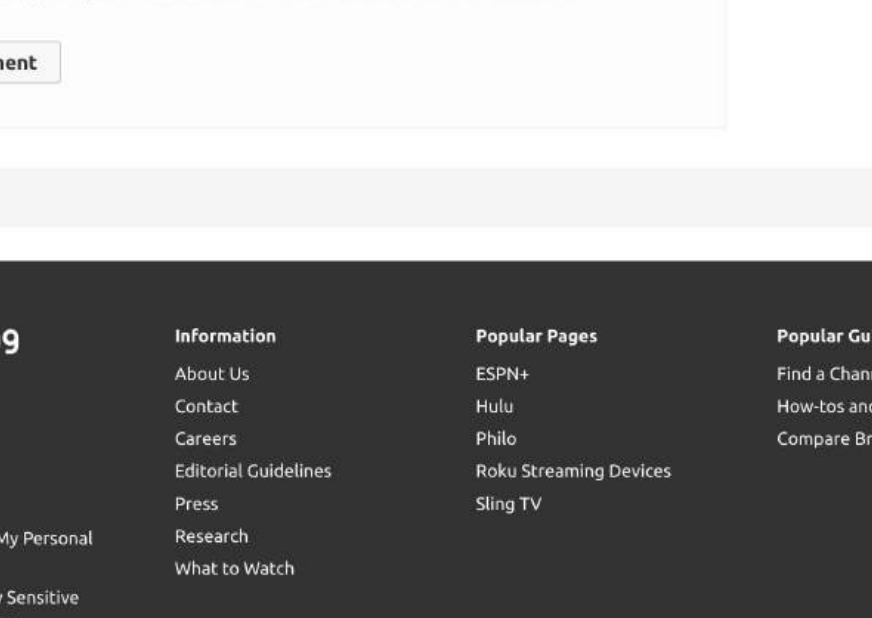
ment

9

My Personal

y Sensitive

Information

About Us

Contact

Careers

Editorial Guidelines

Press

Research

What to Watch

Popular Pages

ESPN+

Hulu

Philo

Roku Streaming Devices

Sling TV

Popular Gu

Find a Chan

How-tos an

Compare Br